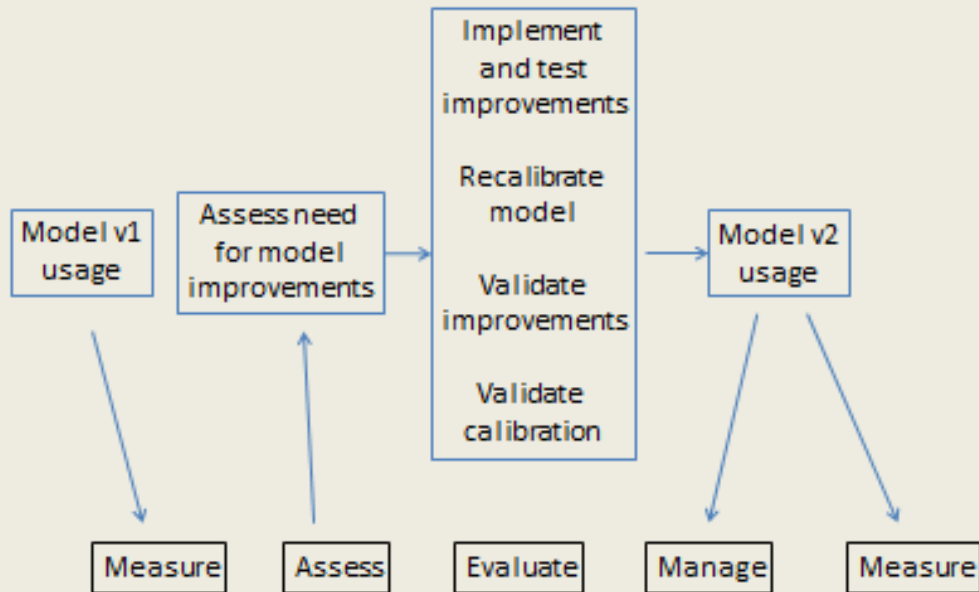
Model v1 usage

Assess need for model improvements

Implement and test improvements

Recalibrate model

Validate improvements

Validate calibration

Model v2 usage

Measure

Assess

Evaluate

Manage

Measure